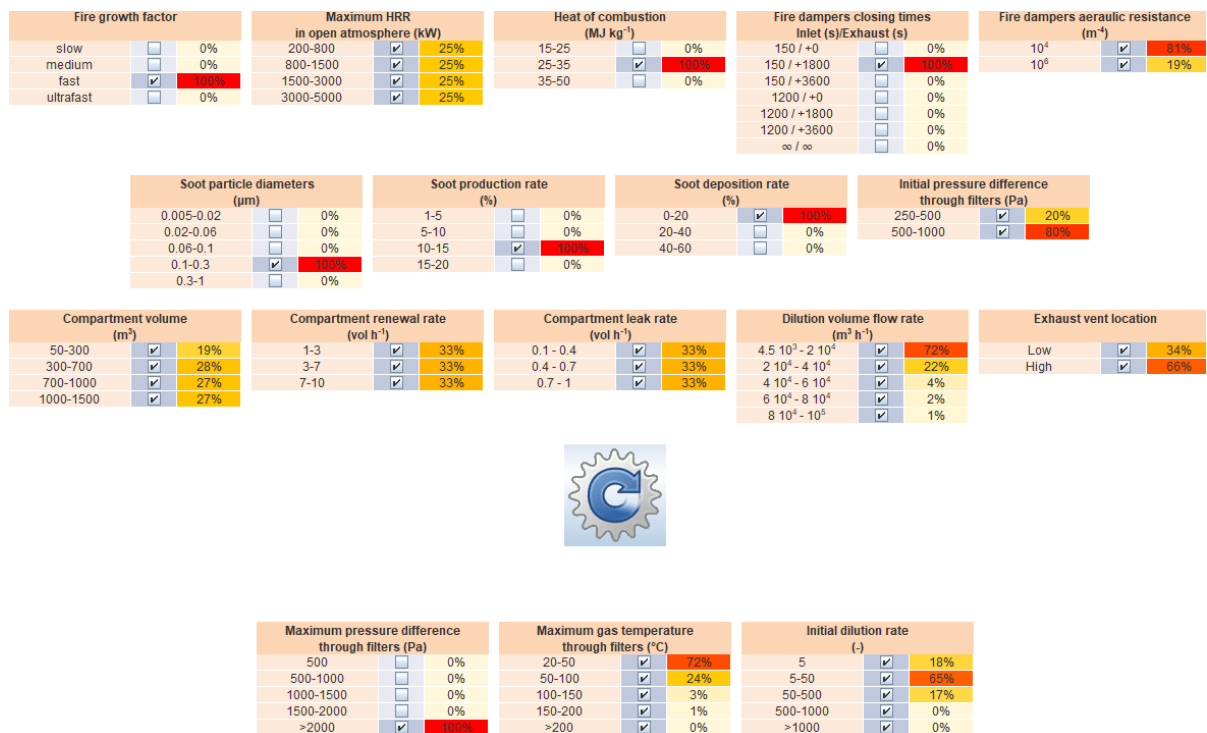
| Fire growth factor | | |
|---|---|---|
| slow | ☐ | 0% |
| medium | ☐ | 0% |
| fast | ☑ | 100% |
| ultrafast | ☐ | 0% |

| Maximum HRR in open atmosphere (kW) | | |
|---|---|---|
| 200-800 | ☑ | 25% |
| 800-1500 | ☑ | 25% |
| 1500-3000 | ☑ | 25% |
| 3000-5000 | ☑ | 25% |

| Heat of combustion (MJ kg$^{-1}$) | | |
|---|---|---|
| 15-25 | ☐ | 0% |
| 25-35 | ☑ | 100% |
| 35-50 | ☐ | 0% |

| Fire dampers closing times Inlet (s)/Exhaust (s) | | |
|---|---|---|
| 150 / +0 | ☐ | 0% |
| 150 / +1800 | ☑ | 100% |
| 150 / +3600 | ☐ | 0% |
| 1200 / +0 | ☐ | 0% |
| 1200 / +1800 | ☐ | 0% |
| 1200 / +3600 | ☐ | 0% |
| ∞ / ∞ | ☐ | 0% |

| Fire dampers aeraulic resistance (m$^{-4}$) | | |
|---|---|---|
| $10^4$ | ☑ | 81% |
| $10^6$ | ☑ | 19% |

| Soot particle diameters (µm) | | |
|---|---|---|
| 0.005-0.02 | ☐ | 0% |
| 0.02-0.06 | ☐ | 0% |
| 0.06-0.1 | ☐ | 0% |
| 0.1-0.3 | ☑ | 100% |
| 0.3-1 | ☐ | 0% |

| Soot production rate (%) | | |
|---|---|---|
| 1-5 | ☐ | 0% |
| 5-10 | ☐ | 0% |
| 10-15 | ☑ | 100% |
| 15-20 | ☐ | 0% |

| Soot deposition rate (%) | | |
|---|---|---|
| 0-20 | ☑ | 100% |
| 20-40 | ☐ | 0% |
| 40-60 | ☐ | 0% |

| Initial pressure difference through filters (Pa) | | |
|---|---|---|
| 250-500 | ☑ | 20% |
| 500-1000 | ☑ | 80% |

| Compartment volume (m$^3$) | | |
|---|---|---|
| 50-300 | ☑ | 19% |
| 300-700 | ☑ | 28% |
| 700-1000 | ☑ | 27% |
| 1000-1500 | ☑ | 27% |

| Compartment renewal rate (vol h$^{-1}$) | | |
|---|---|---|
| 1-3 | ☑ | 33% |
| 3-7 | ☑ | 33% |
| 7-10 | ☑ | 33% |

| Compartment leak rate (vol h$^{-1}$) | | |
|---|---|---|
| 0.1 - 0.4 | ☑ | 33% |
| 0.4 - 0.7 | ☑ | 33% |
| 0.7 - 1 | ☑ | 33% |

| Dilution volume flow rate (m$^3$ h$^{-1}$) | | |
|---|---|---|
| 4.5 $10^3$ - 2 $10^4$ | ☑ | 72% |
| 2 $10^4$ - 4 $10^4$ | ☑ | 22% |
| 4 $10^4$ - 6 $10^4$ | ☑ | 4% |
| 6 $10^4$ - 8 $10^4$ | ☑ | 2% |
| 8 $10^4$ - $10^5$ | ☑ | 1% |

| Exhaust vent location | | |
|---|---|---|
| Low | ☑ | 34% |
| High | ☑ | 66% |

| Maximum pressure difference through filters (Pa) | | |
|---|---|---|
| 500 | ☐ | 0% |
| 500-1000 | ☐ | 0% |
| 1000-1500 | ☐ | 0% |
| 1500-2000 | ☐ | 0% |
| >2000 | ☑ | 100% |

| Maximum gas temperature through filters (°C) | | |
|---|---|---|
| 20-50 | ☑ | 72% |
| 50-100 | ☑ | 24% |
| 100-150 | ☑ | 3% |
| 150-200 | ☑ | 1% |
| >200 | ☑ | 0% |

| Initial dilution rate (-) | | |
|---|---|---|
| 5 | ☑ | 18% |
| 5-50 | ☑ | 65% |
| 50-500 | ☑ | 17% |
| 500-1000 | ☑ | 0% |
| >1000 | ☑ | 0% |